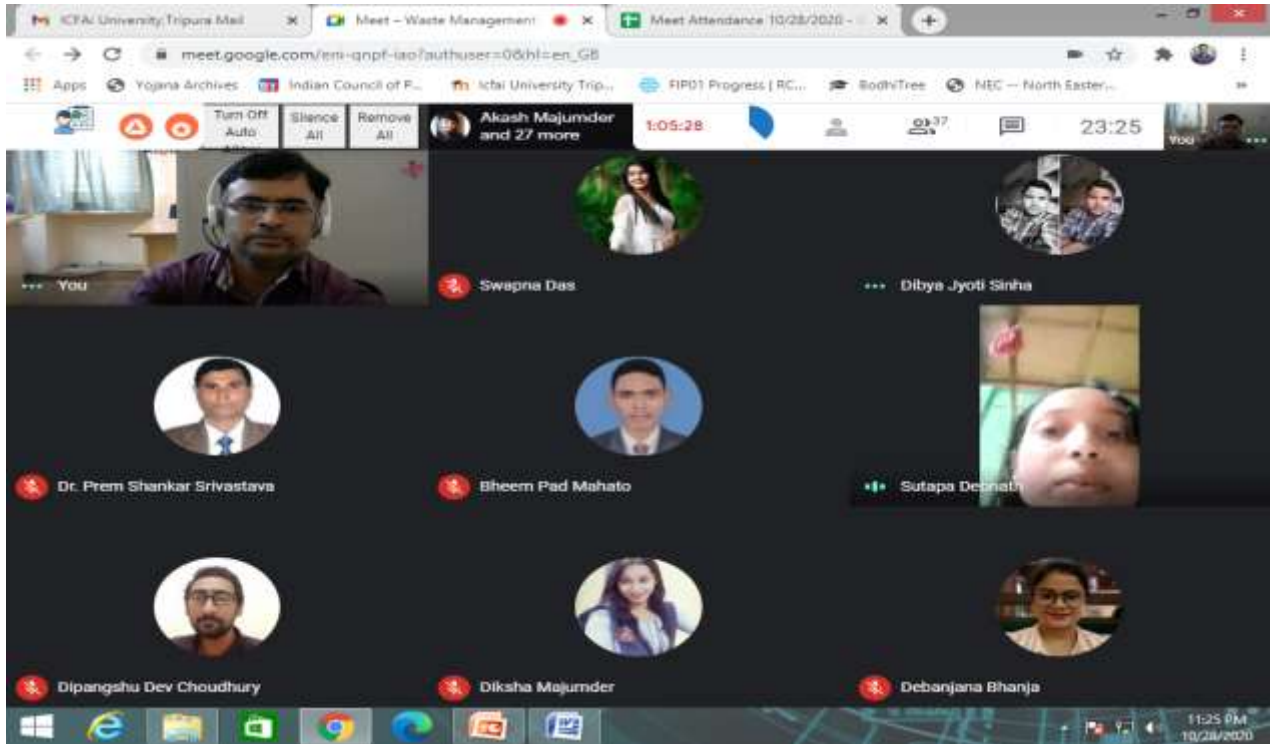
ICFAI University,Tripura Mail
Meet – Waste Management
Meet Attendance 10/28/2020 -
meet.google.com/eni-qnpf-iao?authuser=0&hl=en_GB
Apps Yojana Archives Indian Council of F... Icfai University Trip... FIP01 Progress | RC... BodhiTree NEC — North Easter...
Turn Off Auto
Silence All
Remove All
Akash Majumder and 27 more
1:05:28
37
23:25
You
You
Swapna Das
Dibya Jyoti Sinha
Dr. Prem Shankar Srivastava
Bheem Pad Mahato
Sutapa Debnath
Dipangshu Dev Choudhury
Diksha Majumder
Debanjana Bhanja
11:25 PM
10/28/2020